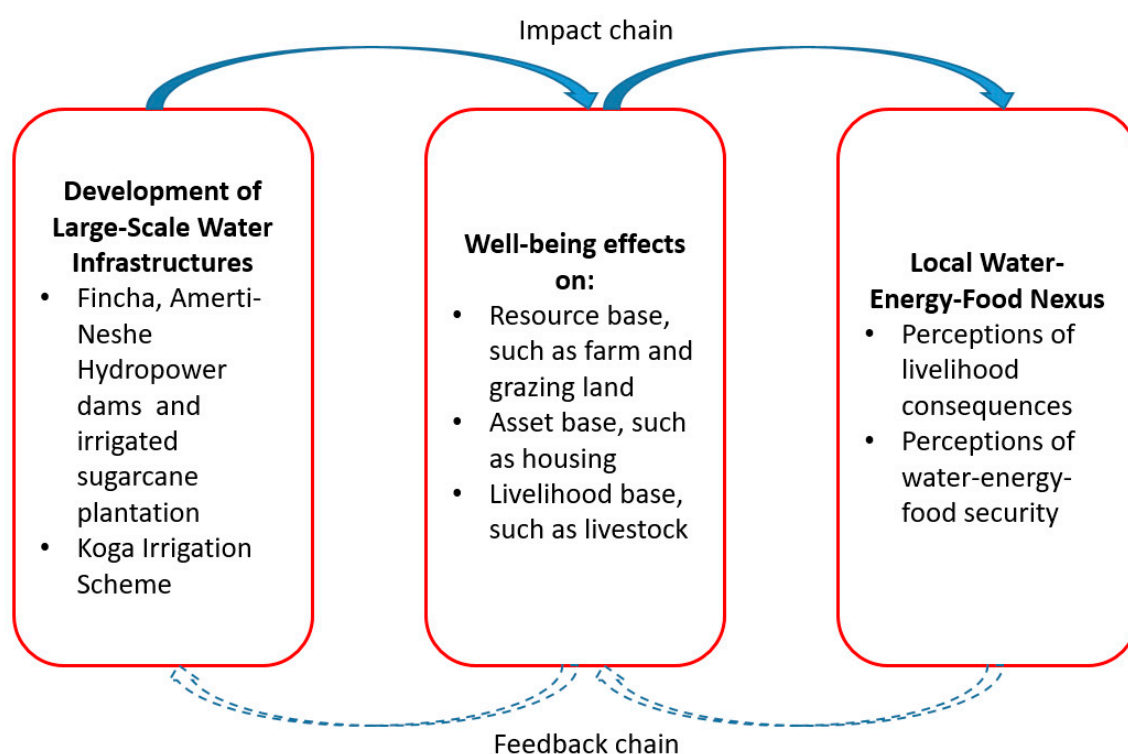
Impact chain

**Development of Large-Scale Water Infrastructures**
- Fincha, Amerti-Neshe Hydropower dams and irrigated sugarcane plantation
- Koga Irrigation Scheme

**Well-being effects on:**
- Resource base, such as farm and grazing land
- Asset base, such as housing
- Livelihood base, such as livestock

**Local Water-Energy-Food Nexus**
- Perceptions of livelihood consequences
- Perceptions of water-energy-food security

Feedback chain